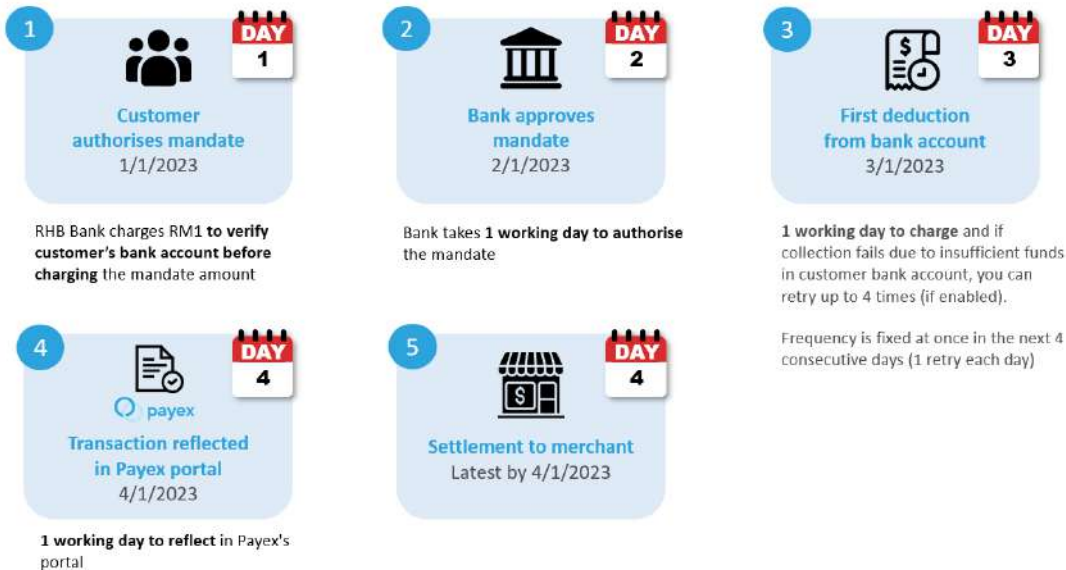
1

DAY 1

Customer authorises mandate
1/1/2023

RHB Bank charges RM1 **to verify customer's bank account before charging** the mandate amount

2

DAY 2

Bank approves mandate
2/1/2023

Bank takes **1 working day to authorise** the mandate

3

DAY 3

First deduction from bank account
3/1/2023

**1 working day to charge** and if collection fails due to insufficient funds in customer bank account, you can retry up to 4 times (if enabled).

Frequency is fixed at once in the next 4 consecutive days (1 retry each day)

4

DAY 4

payex

Transaction reflected in Payex portal
4/1/2023

**1 working day to reflect** in Payex's portal

5

DAY 4

$

Settlement to merchant
Latest by 4/1/2023